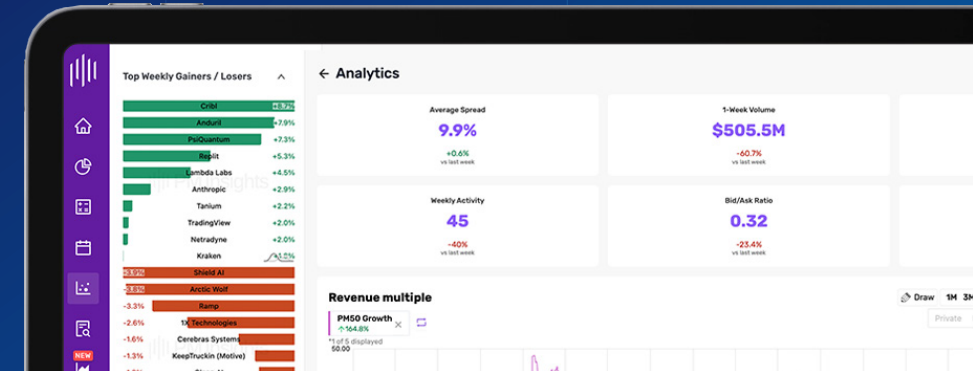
Top Weekly Gainers / Losers

| | |
|---|---|
| Cribl | +8.7% |
| Anduril | +7.9% |
| PsiQuantum | +7.3% |
| Replit | +5.3% |
| Lambda Labs | +4.5% |
| Anthropic | +2.9% |
| Tanium | +2.2% |
| TradingView | +2.0% |
| Netradyne | +2.0% |
| Kraken | +1.2% |
| -3.9% | Shield AI |
| -3.8% | Arctic Wolf |
| -3.3% | Ramp |
| -2.6% | 1X Technologies |
| -1.6% | Cerebras Systems |
| -1.3% | KeepTruckin (Motive) |

NEW

← Analytics

Average Spread
9.9%
+0.6%
vs last week

1-Week Volume
$505.5M
-60.7%
vs last week

Weekly Activity
45
-40%
vs last week

Bid/Ask Ratio
0.32
-23.4%
vs last week

Revenue multiple

Draw 1M 3M

PM50 Growth
164.8%

*1 of 5 displayed

Private

50.00